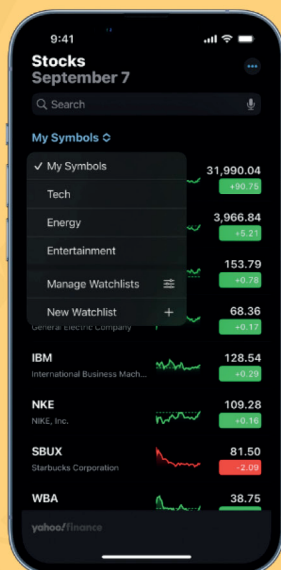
9:41

Stocks
September 7

Search

My Symbols

✓ My Symbols
Tech
Energy
Entertainment
Manage Watchlists
New Watchlist

31,990.04
+90.75

3,966.84
+5.21

153.79
+0.78

68.36
+0.17
General Electric Company

IBM
International Business Mach...
128.54
+0.29

NKE
NIKE, Inc.
109.28
+0.16

SBUX
Starbucks Corporation
81.50
-2.09

WBA
38.75

yahoo!finance